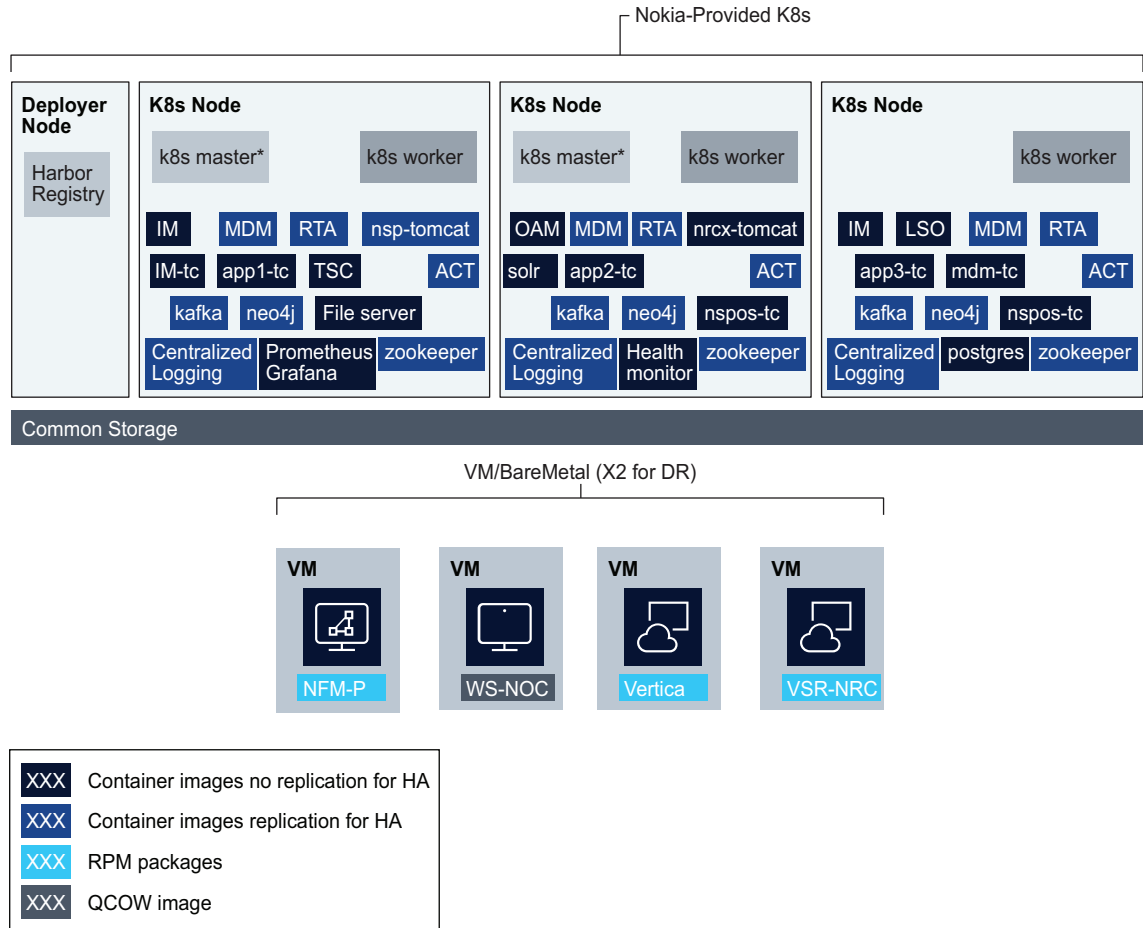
Nokia-Provided K8s

Deployer Node

Harbor Registry

K8s Node

k8s master*

k8s worker

IM
MDM
RTA
nsp-tomcat
IM-tc
app1-tc
TSC
ACT
kafka
neo4j
File server
Centralized Logging
Prometheus Grafana
zookeeper

K8s Node

k8s master*

k8s worker

OAM
MDM
RTA
nrcx-tomcat
solr
app2-tc
ACT
kafka
neo4j
nspos-tc
Centralized Logging
Health monitor
zookeeper

K8s Node

k8s worker

IM
LSO
MDM
RTA
app3-tc
mdm-tc
ACT
kafka
neo4j
nspos-tc
Centralized Logging
postgres
zookeeper

Common Storage

VM/BareMetal (X2 for DR)

VM
NFM-P

VM
WS-NOC

VM
Vertica

VM
VSR-NRC

XXX Container images no replication for HA
XXX Container images replication for HA
XXX RPM packages
XXX QCOW image